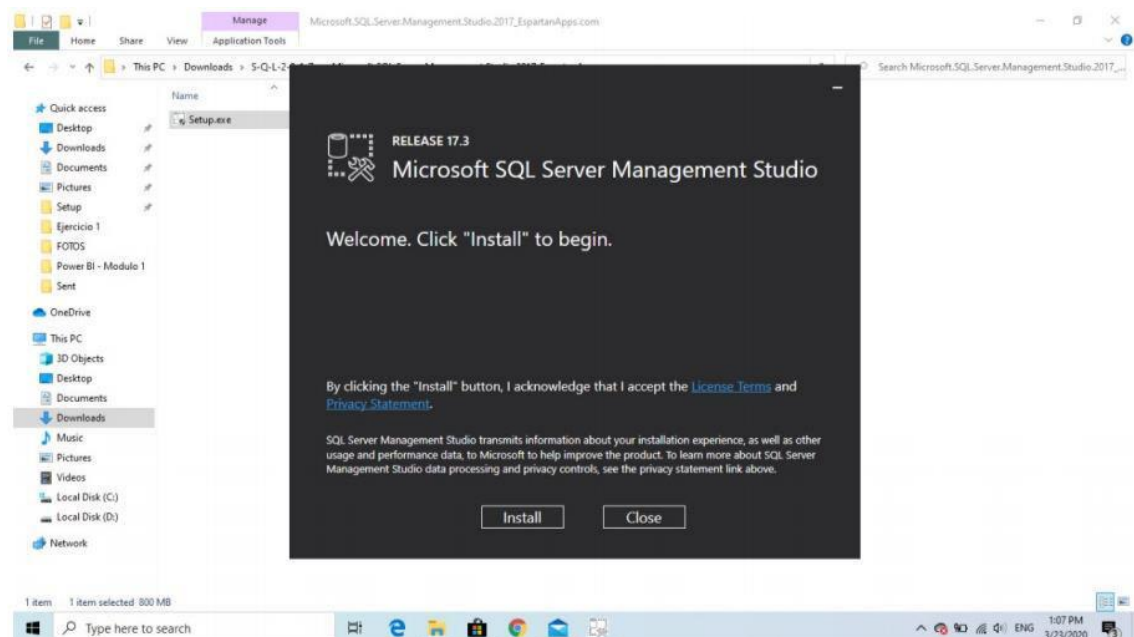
File Home Share View Manage Application Tools Microsoft.SQL.Server.Management.Studio.2017_EspartanApps.com

This PC › Downloads › S-Q-L-2 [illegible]

Search Microsoft.SQL.Server.Management.Studio.2017_...

Quick access
Desktop
Downloads
Documents
Pictures
Setup
Ejercicio 1
FOTOS
Power BI - Modulo 1
Sent
OneDrive
This PC
3D Objects
Desktop
Documents
Downloads
Music
Pictures
Videos
Local Disk (C:)
Local Disk (D:)
Network

Name
Setup.exe

RELEASE 17.3
Microsoft SQL Server Management Studio

Welcome. Click "Install" to begin.

By clicking the "Install" button, I acknowledge that I accept the License Terms and Privacy Statement.

SQL Server Management Studio transmits information about your installation experience, as well as other usage and performance data, to Microsoft to help improve the product. To learn more about SQL Server Management Studio data processing and privacy controls, see the privacy statement link above.

Install Close

1 item 1 item selected 800 MB

Type here to search

ENG 1:07 PM 3/23/2020